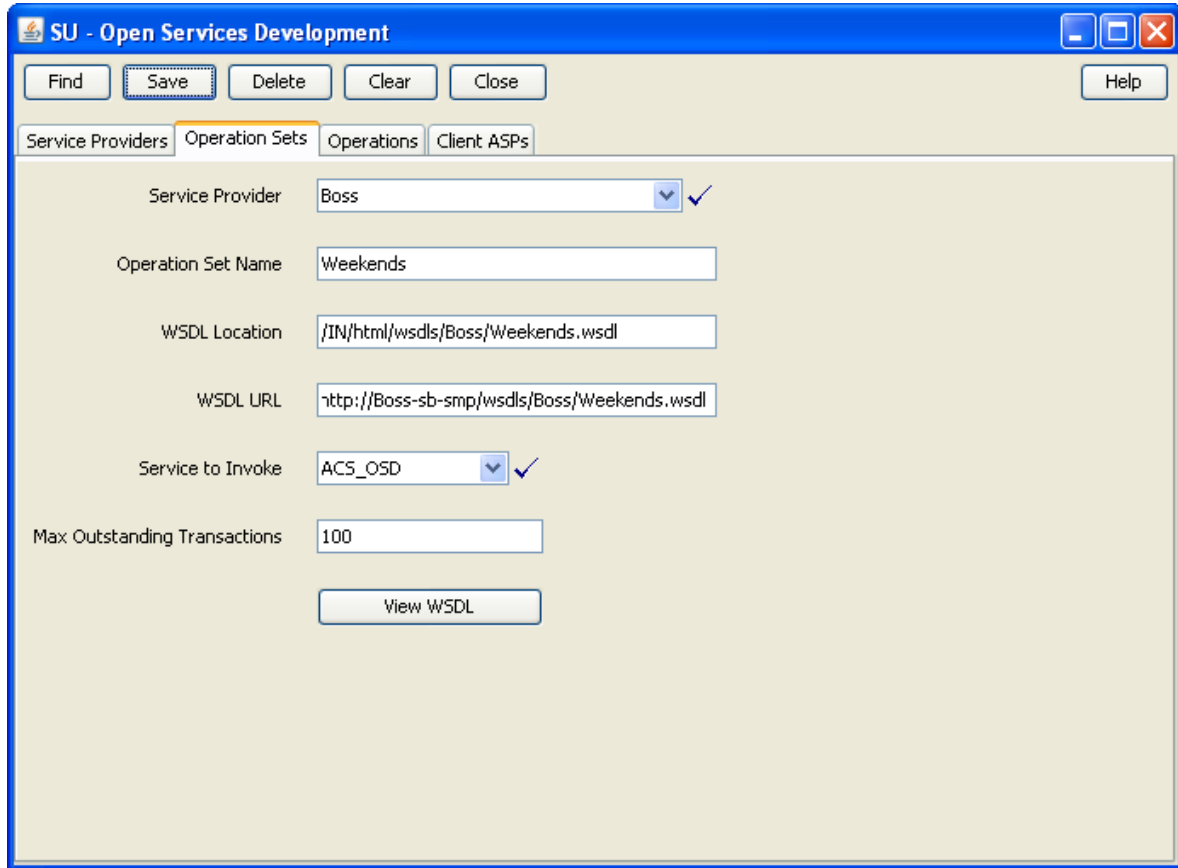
SU - Open Services Development

Find Save Delete Clear Close Help

Service Providers | Operation Sets | Operations | Client ASPs

Service Provider Boss

Operation Set Name Weekends

WSDL Location /IN/html/wsdls/Boss/Weekends.wsdl

WSDL URL nttp://Boss-sb-smp/wsdls/Boss/Weekends.wsdl

Service to Invoke ACS_OSD

Max Outstanding Transactions 100

View WSDL